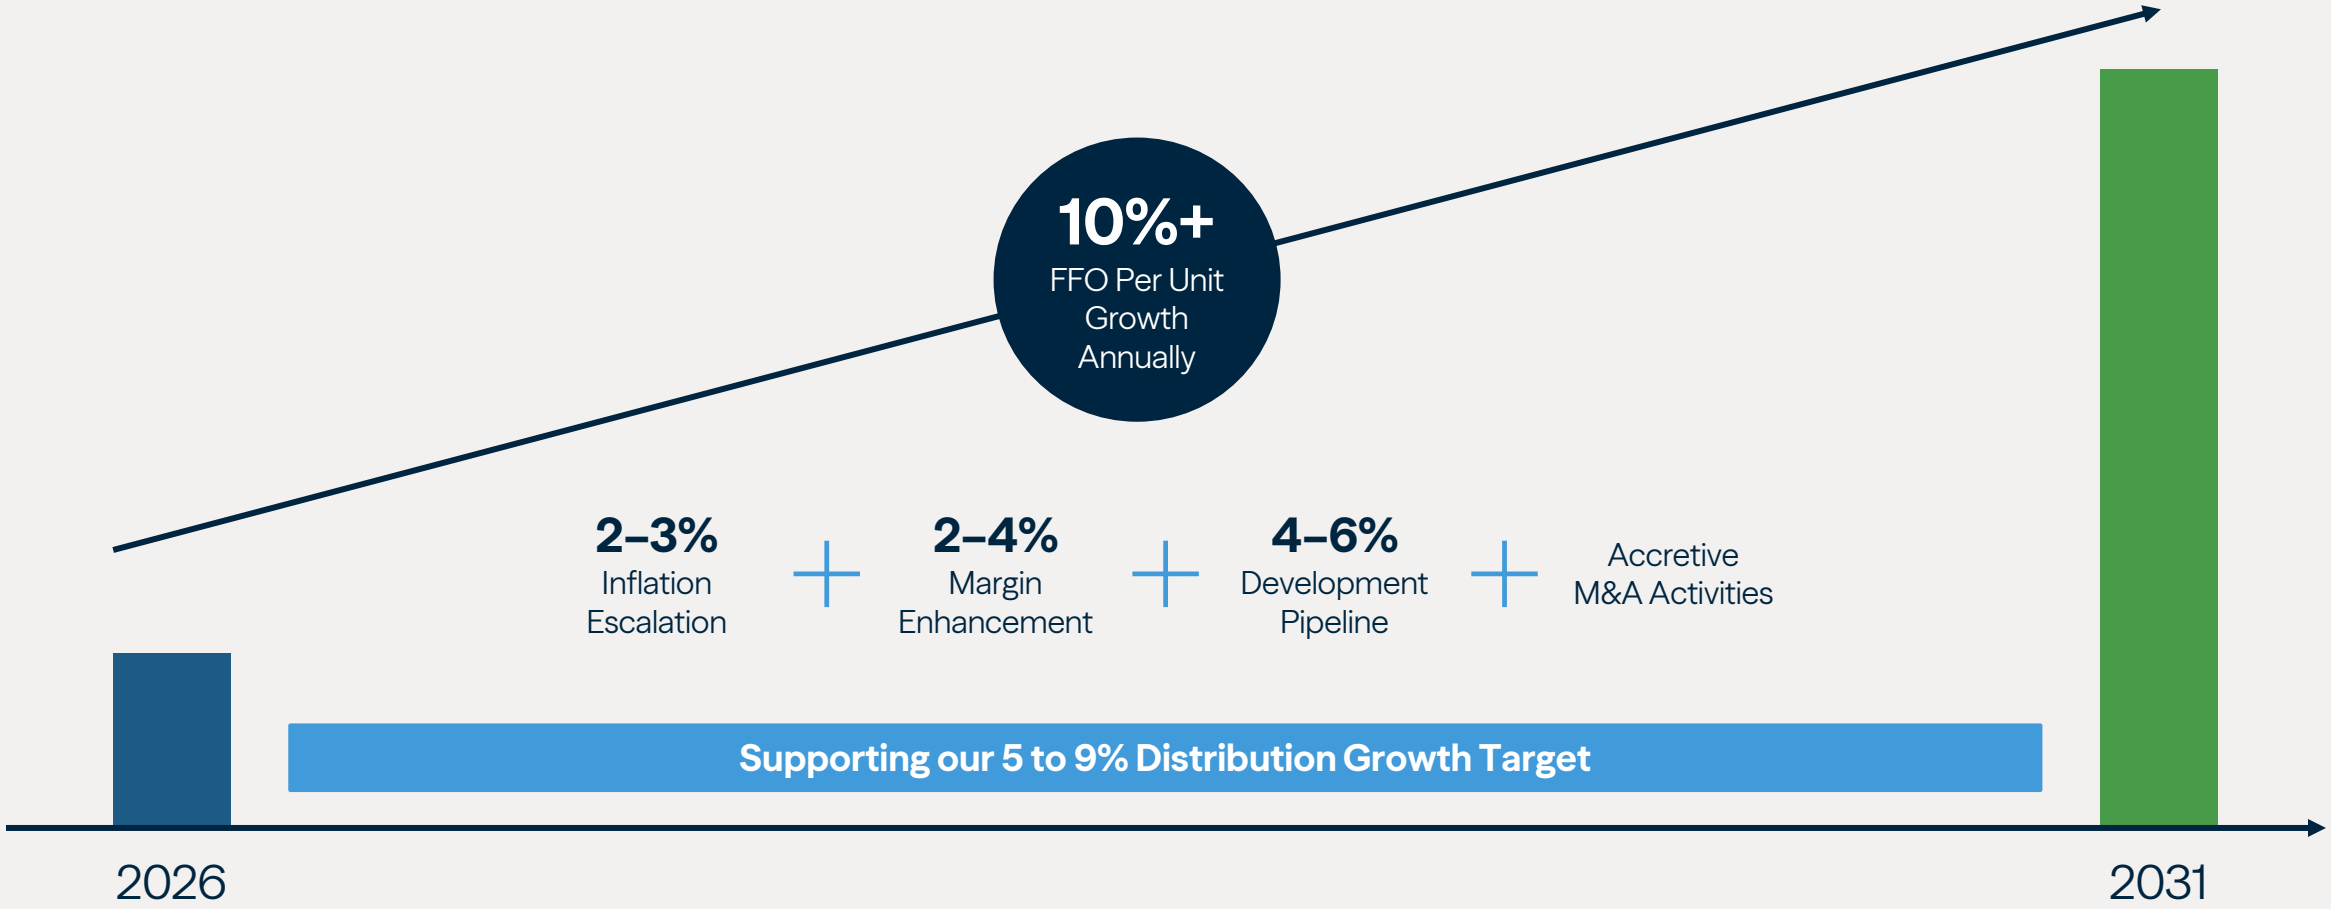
10%+
FFO Per Unit Growth Annually

2–3%
Inflation Escalation

+

2–4%
Margin Enhancement

+

4–6%
Development Pipeline

+

Accretive M&A Activities

Supporting our 5 to 9% Distribution Growth Target

2026

2031